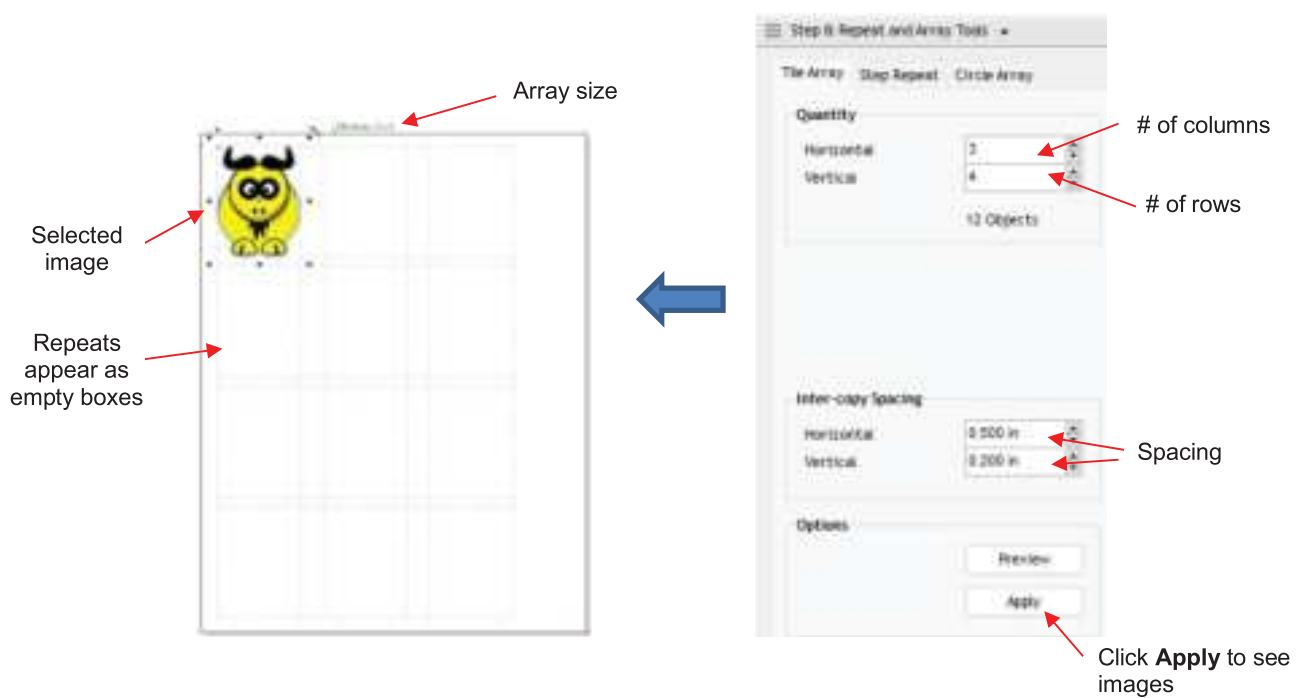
Array size

Selected image

Repeats appear as empty boxes

Step & Repeat and Array Tools

Tile Array Step Repeat Circle Array

Quantity

Horizontal 3

Vertical 4

12 Objects

# of columns

# of rows

Inter-copy Spacing

Horizontal 0.500 in

Vertical 0.200 in

Spacing

Options

Preview

Apply

Click **Apply** to see images